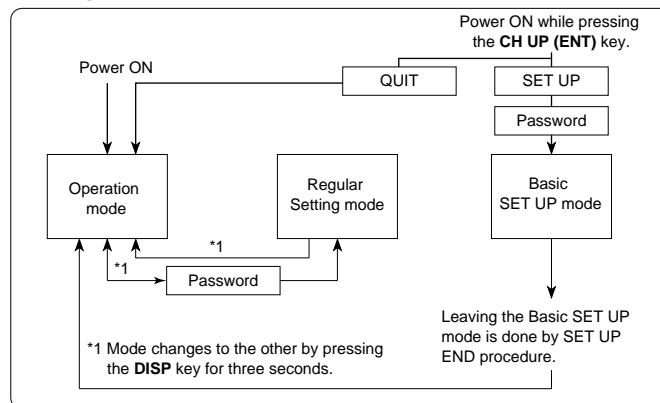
Power ON while pressing the CH UP (ENT) key.

Power ON

QUIT

SET UP

Password

Operation mode

Regular Setting mode

Basic SET UP mode

*1

*1

Password

Leaving the Basic SET UP mode is done by SET UP END procedure.

*1 Mode changes to the other by pressing the DISP key for three seconds.